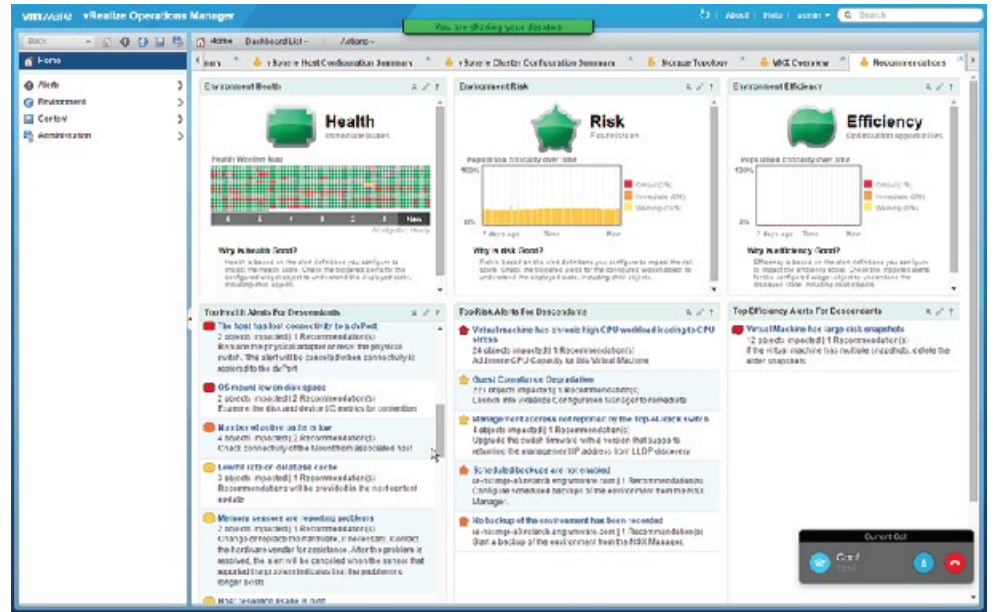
vmware vRealize Operations Manager

You are sharing your desktop

About | Help | admin | Search

Back

Home

Alerts

Environment

Content

Administration

Home Dashboard List Actions

vSphere Host Configuration Summary

vSphere Cluster Configuration Summary

Storage Topology

VMX Overview

Recommendations

Environment Health

Health

Immediate issues

Health Weather Map

Why is Health Good?

Environment Risk

Risk

Future issues

Population criticality over time

100%

0%

Critical (0%)

Immediate (0%)

Warning (0%)

7 days ago

Now

Why is Risk Good?

Environment Efficiency

Efficiency

Optimization opportunities

Population criticality over time

100%

0%

Critical (0%)

Immediate (0%)

Warning (0%)

7 days ago

Now

Why is Efficiency Good?

Top Health Alerts For Descendants

The host has lost connectivity to a dvPort

2 objects impacted | 1 Recommendation(s)

OS mount low on disk space

2 objects impacted | 2 Recommendation(s)

Examine the disk and device IO metrics for contention

Number of active paths is low

4 objects impacted | 1 Recommendation(s)

Lowest rate on database cache

3 objects impacted | 1 Recommendation(s)

Memory sensors are reporting problems

2 objects impacted | 1 Recommendation(s)

Top Risk Alerts For Descendants

Virtual machine has chronic high CPU workload leading to CPU stress

24 objects impacted | 1 Recommendation(s)

Add more CPU Capacity for this Virtual Machine

Guest Compliance Degradation

Management access not reported by the top-of-rack switch

4 objects impacted | 1 Recommendation(s)

Scheduled backups are not enabled

No backup of the environment has been recorded

Top Efficiency Alerts For Descendants

Virtual Machine has large disk snapshots

12 objects impacted | 1 Recommendation(s)

If the virtual machine has multiple snapshots, delete the older snapshots

Current Call

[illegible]